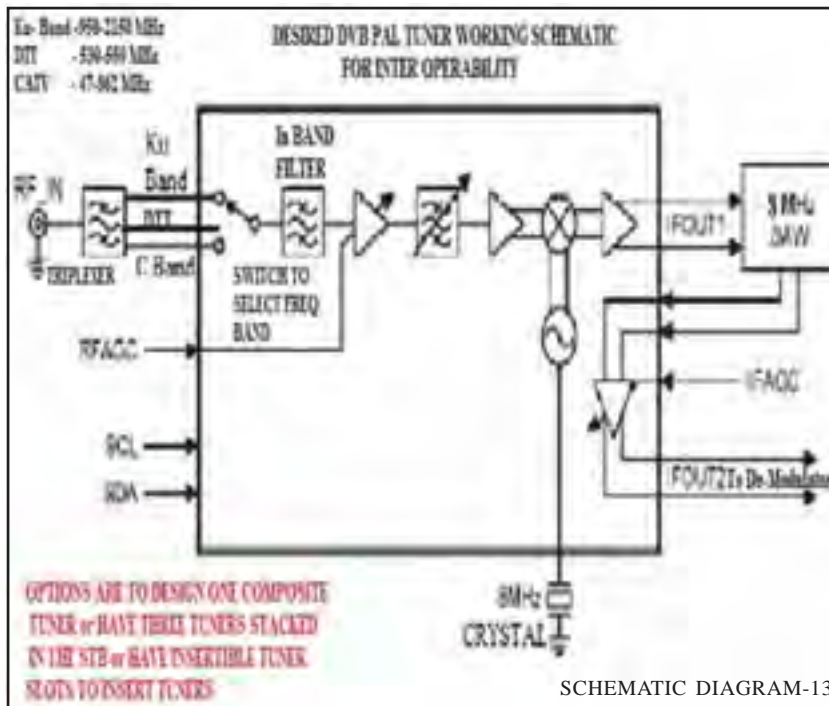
Ku- Band -950-2150 MHz
DTT -530-690 MHz
CATV -47-862 MHz

DESIRED DVB PAL TUNER WORKING SCHEMATIC
FOR INTER OPERABILITY

RF_IN

TRIPLEXER

Ku Band

DTT

C Band

In BAND FILTER

SWITCH TO SELECT FREQ BAND

IFOUT1

8 MHz SAW

RFAGC

IFAGC

SCL

SDA

IFOUT2To De-Modulator

8MHz

CRYSTAL

OPTIONS ARE TO DESIGN ONE COMPOSITE TUNER or HAVE THREE TUNERS STACKED IN THE STB or HAVE INSERTIBLE TUNER SLOTS TO INSERT TUNERS

SCHEMATIC DIAGRAM-13